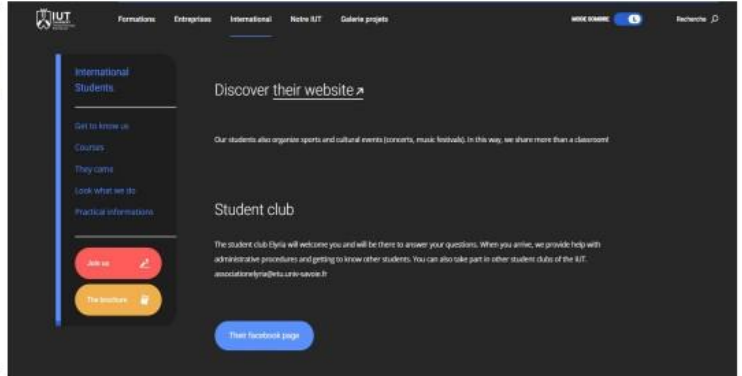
IUT

Formations Entreprises International Notre IUT Galerie projets

MODE SOMBRE

Recherche

International Students

Get to know us

Courses

They came

Look what we do

Practical informations

Join us

The brochure

Discover their website ↗

Our students also organize sports and cultural events (concerts, music festivals). In this way, we share more than a classroom!

Student club

The student club Elyria will welcome you and will be there to answer your questions. When you arrive, we provide help with administrative procedures and getting to know other students. You can also take part in other student clubs of the IUT. associationelyria@etu.univ-savoie.fr

Their facebook page